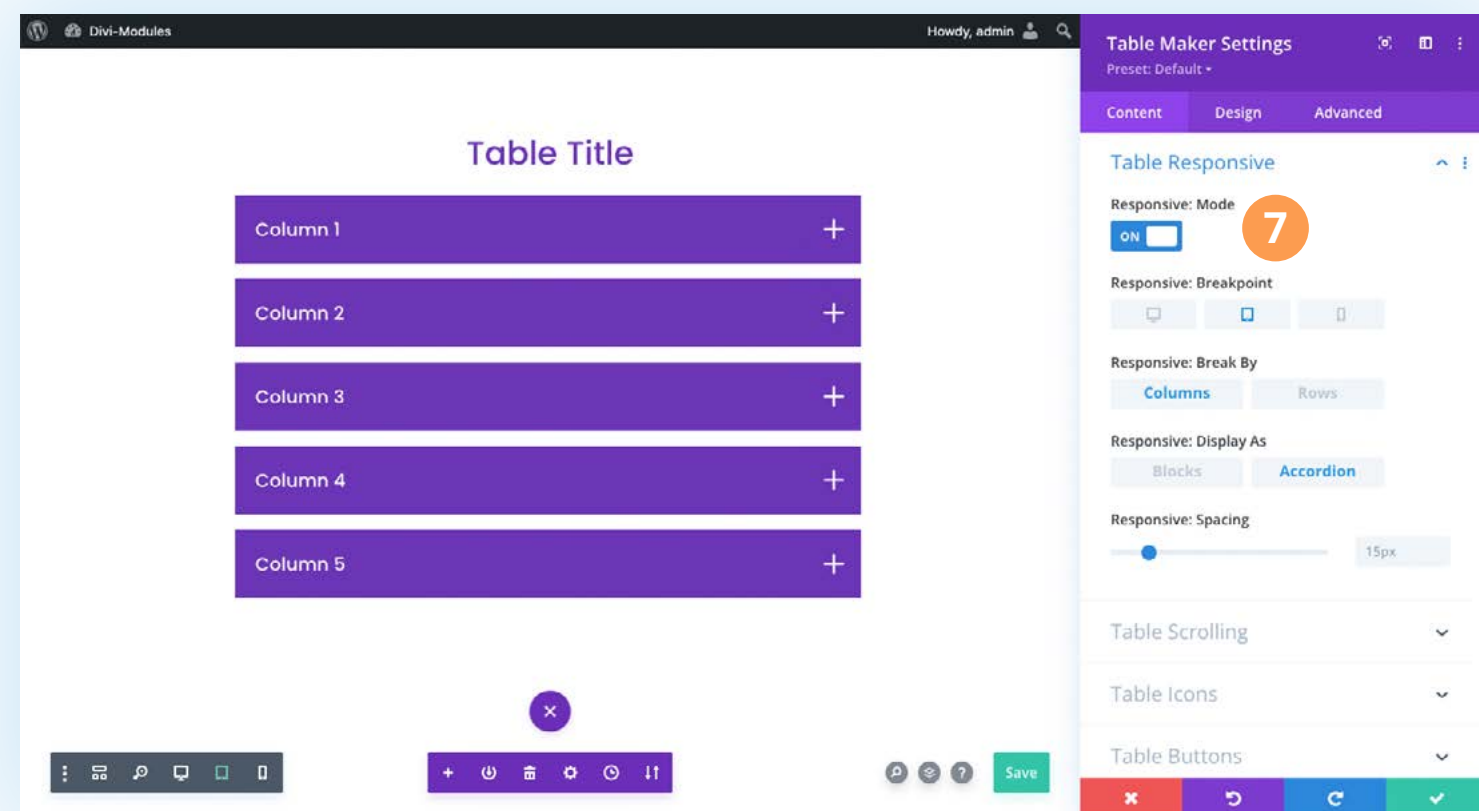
Divi-Modules

Howdy, admin

Table Title

Column 1 +

Column 2 +

Column 3 +

Column 4 +

Column 5 +

Save

Table Maker Settings

Preset: Default ▾

Content Design Advanced

Table Responsive

Responsive: Mode

7

ON

Responsive: Breakpoint

Responsive: Break By

Columns Rows

Responsive: Display As

Blocks Accordion

Responsive: Spacing

15px

Table Scrolling

Table Icons

Table Buttons